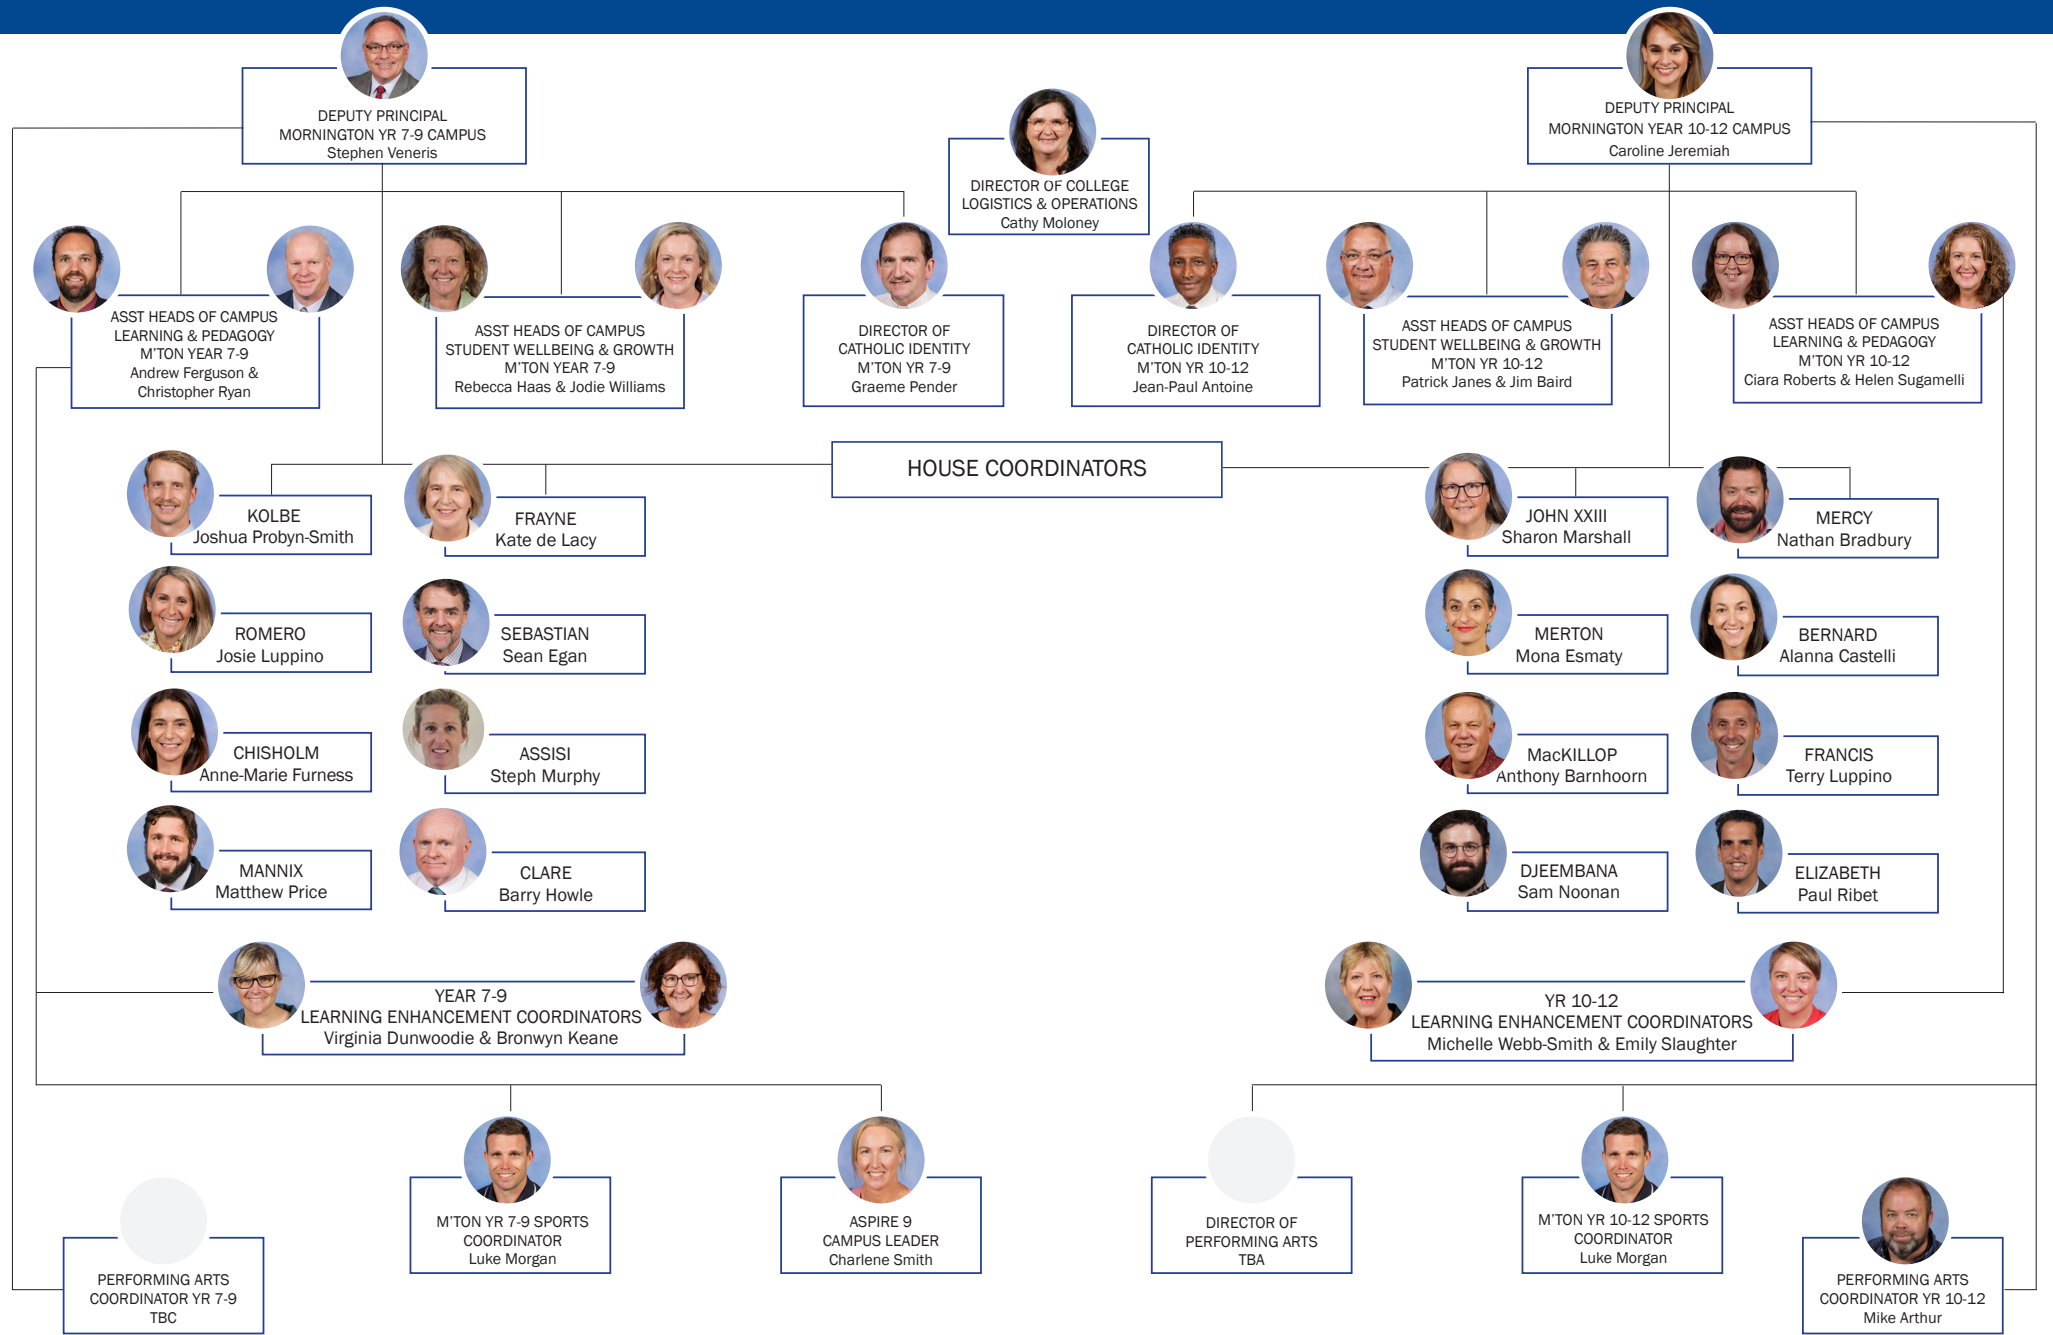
DEPUTY PRINCIPAL
MORNINGTON YR 7-9 CAMPUS
Stephen Veneris

DIRECTOR OF COLLEGE
LOGISTICS & OPERATIONS
Cathy Moloney

DEPUTY PRINCIPAL
MORNINGTON YEAR 10-12 CAMPUS
Caroline Jeremiah

ASST HEADS OF CAMPUS
LEARNING & PEDAGOGY
M'TON YEAR 7-9
Andrew Ferguson &
Christopher Ryan

ASST HEADS OF CAMPUS
STUDENT WELLBEING & GROWTH
M'TON YEAR 7-9
Rebecca Haas & Jodie Williams

DIRECTOR OF
CATHOLIC IDENTITY
M'TON YR 7-9
Graeme Pender

DIRECTOR OF
CATHOLIC IDENTITY
M'TON YR 10-12
Jean-Paul Antoine

ASST HEADS OF CAMPUS
STUDENT WELLBEING & GROWTH
M'TON YR 10-12
Patrick Janes & Jim Baird

ASST HEADS OF CAMPUS
LEARNING & PEDAGOGY
M'TON YR 10-12
Ciara Roberts & Helen Sugamelli

HOUSE COORDINATORS

KOLBE
Joshua Probyn-Smith

FRAYNE
Kate de Lacy

JOHN XXIII
Sharon Marshall

MERCY
Nathan Bradbury

ROMERO
Josie Luppino

SEBASTIAN
Sean Egan

MERTON
Mona Esmaty

BERNARD
Alanna Castelli

CHISHOLM
Anne-Marie Furness

ASSISI
Steph Murphy

MacKILLOP
Anthony Barnhoorn

FRANCIS
Terry Luppino

MANNIX
Matthew Price

CLARE
Barry Howle

DJEEMBANA
Sam Noonan

ELIZABETH
Paul Ribet

YEAR 7-9
LEARNING ENHANCEMENT COORDINATORS
Virginia Dunwoodie & Bronwyn Keane

YR 10-12
LEARNING ENHANCEMENT COORDINATORS
Michelle Webb-Smith & Emily Slaughter

PERFORMING ARTS
COORDINATOR YR 7-9
TBC

M'TON YR 7-9 SPORTS
COORDINATOR
Luke Morgan

ASPIRE 9
CAMPUS LEADER
Charlene Smith

DIRECTOR OF
PERFORMING ARTS
TBA

M'TON YR 10-12 SPORTS
COORDINATOR
Luke Morgan

PERFORMING ARTS
COORDINATOR YR 10-12
Mike Arthur